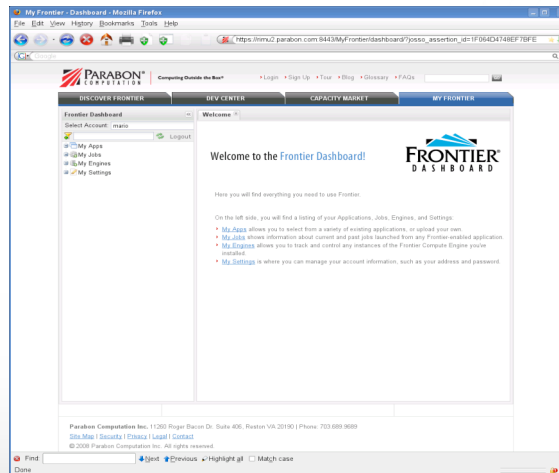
My Frontier - Dashboard - Mozilla Firefox

File Edit View History Bookmarks Tools Help

https://nimu2.parabon.com:8443/MyFrontier/dashboard/?josso_assertion_id=1F064D4748EF7BFE

Google

PARABON® COMPUTATION | Computing Outside the Box® • Login • Sign Up • Tour • Blog • Glossary • FAQs

DISCOVER FRONTIER | DEV CENTER | CAPACITY MARKET | MY FRONTIER

Frontier Dashboard

Select Account: mario

Logout

My Apps
My Jobs
My Engines
My Settings

Welcome

Welcome to the Frontier Dashboard!

FRONTIER® DASHBOARD

Here you will find everything you need to use Frontier.

On the left side, you will find a listing of your Applications, Jobs, Engines, and Settings.

• My Apps allows you to select from a variety of existing applications, or upload your own.
• My Jobs shows information about current and past jobs launched from any Frontier-enabled application.
• My Engines allows you to track and control any instances of the Frontier Compute Engine you've installed.
• My Settings is where you can manage your account information, such as your address and password.

Parabon Computation Inc. 11260 Roger Bacon Dr. Suite 406, Reston VA 20190 | Phone: 703.689.9689
Site Map | Security | Privacy | Legal | Contact
© 2008 Parabon Computation Inc. All rights reserved.

Find: Next Previous Highlight all Match case

Done